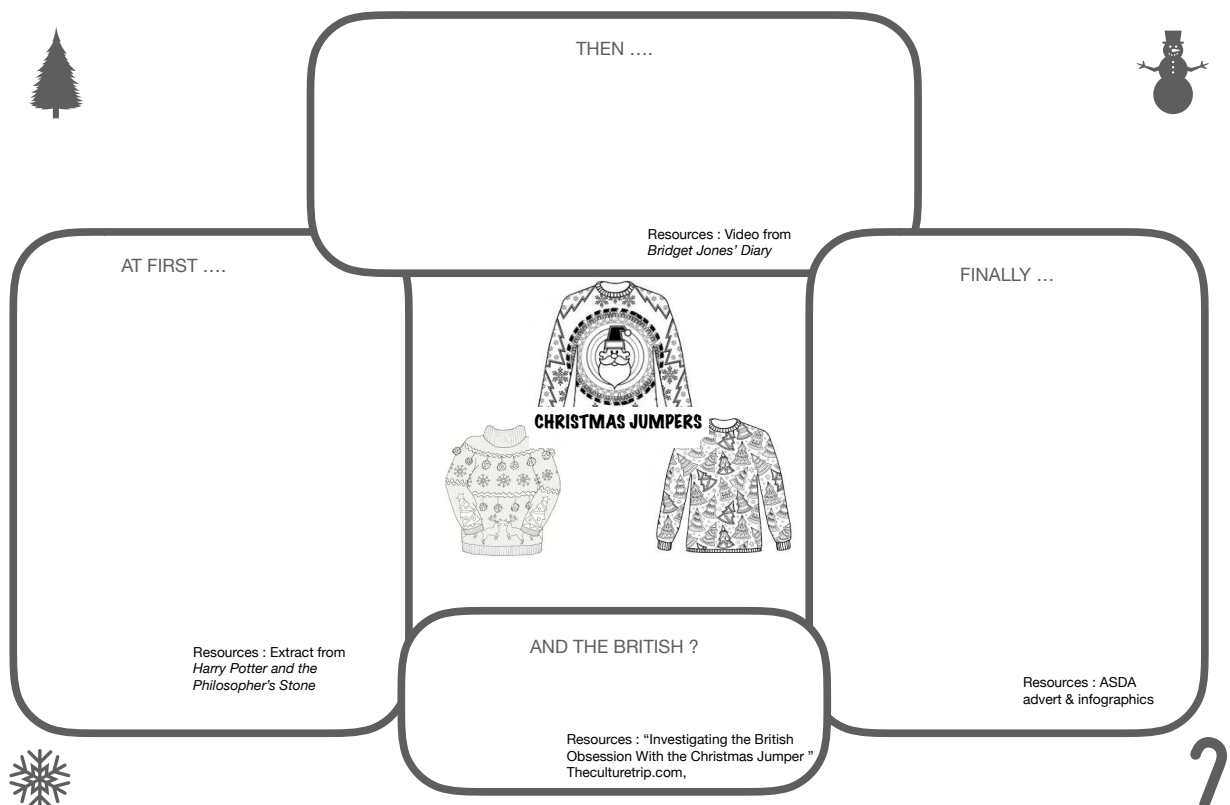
THEN ….

Resources : Video from *Bridget Jones' Diary*

AT FIRST ….

Resources : Extract from *Harry Potter and the Philosopher's Stone*

CHRISTMAS JUMPERS

FINALLY …

Resources : ASDA advert & infographics

AND THE BRITISH ?

Resources : "Investigating the British Obsession With the Christmas Jumper " Theculturetrip.com,